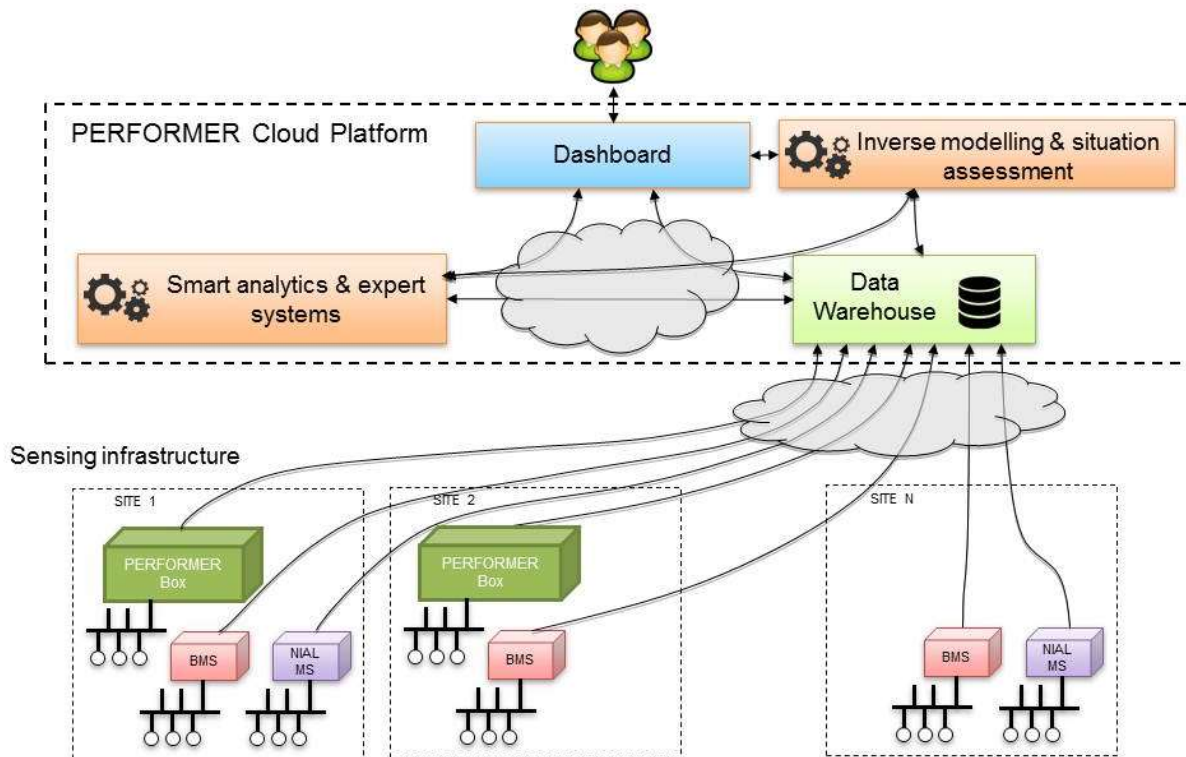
PERFORMER Cloud Platform

Dashboard

Inverse modelling & situation assessment

Smart analytics & expert systems

Data Warehouse

Sensing infrastructure

SITE 1

PERFORMER Box

BMS

NIAL MS

SITE 2

PERFORMER Box

BMS

SITE N

BMS

NIAL MS